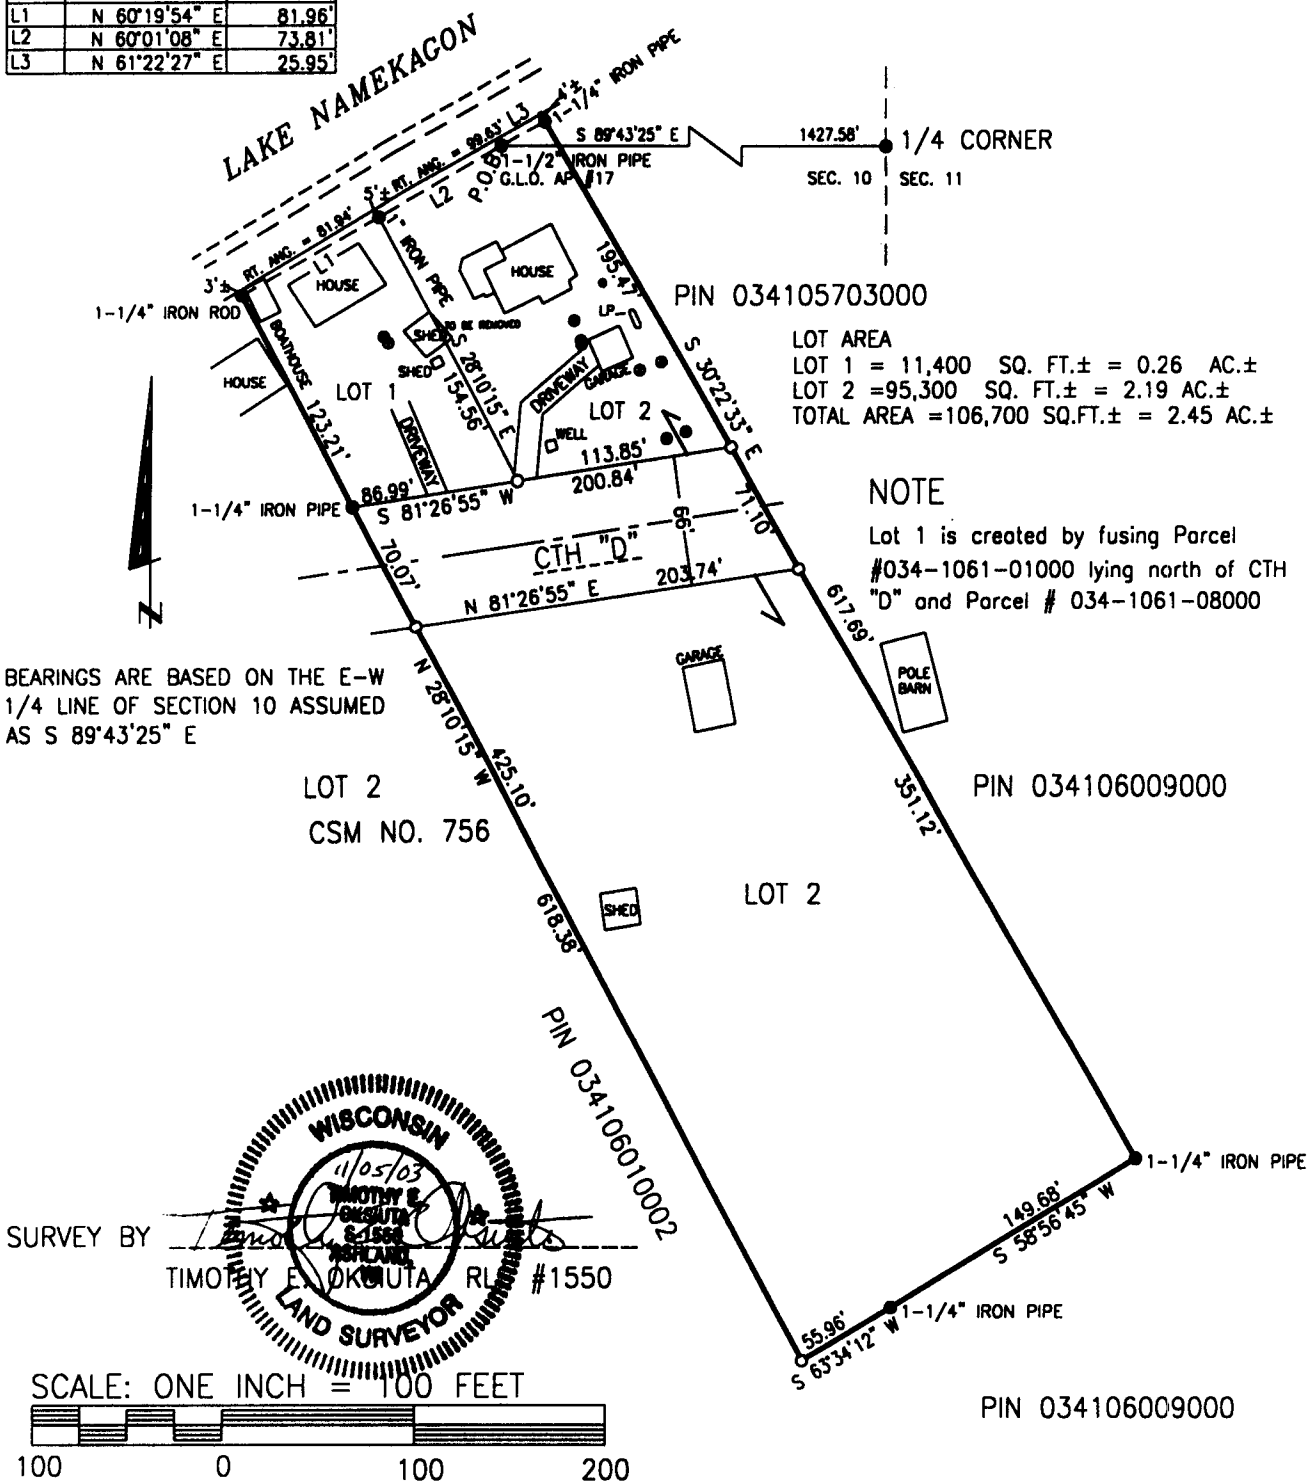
| L1 | N 60°19'54" E | 81.96' |
|---|---|---|
| L2 | N 60°01'08" E | 73.81' |
| L3 | N 61°22'27" E | 25.95' |

LAKE NAMEKAGON

1-1/4" IRON PIPE
4'±
RT. ANG. = 99.63'
L3
S 89°43'25" E
1427.58'
1/4 CORNER
SEC. 10
SEC. 11
1-1/2" IRON PIPE
G.L.O. AP #17
P.O.B.
L2
5'±
RT. ANG. = 81.94'
1" IRON PIPE
3'±
1-1/4" IRON ROD
L1
HOUSE
HOUSE
195.47'
PIN 034105703000
SHED
TO BE REMOVED
SHED
LP
HOUSE
BOATHOUSE
S 28°10'15" E
154.56'
DRIVEWAY
GARAGE
S 30°22'33" E
LOT 1
LOT 2
DRIVEWAY
WELL
123.21'
113.85'
200.84'

LOT AREA
LOT 1 = 11,400 SQ. FT.± = 0.26 AC.±
LOT 2 =95,300 SQ. FT.± = 2.19 AC.±
TOTAL AREA =106,700 SQ.FT.± = 2.45 AC.±

1-1/4" IRON PIPE
86.99'
S 81°26'55" W
66'
71.10'
70.07'
CTH "D"
203.74'
N 81°26'55" E

NOTE
Lot 1 is created by fusing Parcel #034-1061-01000 lying north of CTH "D" and Parcel # 034-1061-08000

N
617.69'
GARAGE
POLE BARN

BEARINGS ARE BASED ON THE E-W 1/4 LINE OF SECTION 10 ASSUMED AS S 89°43'25" E

N 28°10'15" W
425.10'
LOT 2
CSM NO. 756
351.12'
PIN 034106009000
LOT 2
SHED
618.38'
PIN 034106010002

WISCONSIN
11/05/03
TIMOTHY E. OKSIUTA
S-1550
ASHLAND, WI
LAND SURVEYOR

1-1/4" IRON PIPE
149.68'
S 58°56'45" W

SURVEY BY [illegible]
TIMOTHY E. OKSIUTA RLS #1550

1-1/4" IRON PIPE
55.96'
S 63°34'12" W

SCALE: ONE INCH = 100 FEET
100 0 100 200

PIN 034106009000